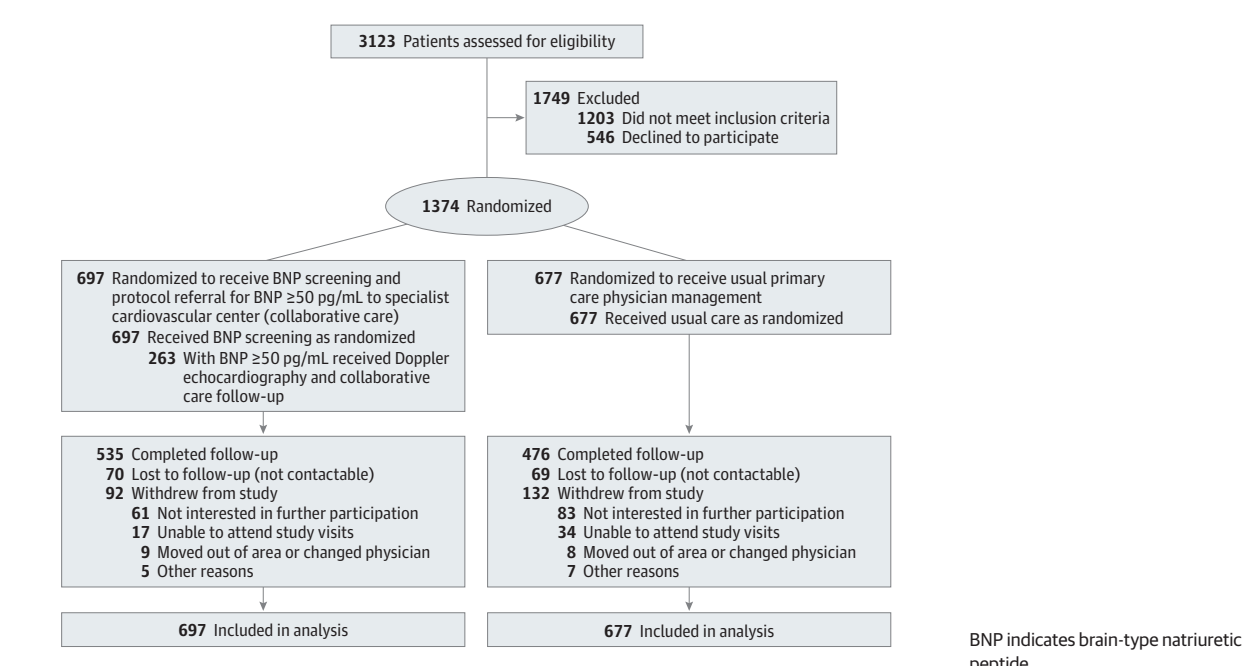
3123 Patients assessed for eligibility

1749 Excluded
1203 Did not meet inclusion criteria
546 Declined to participate

1374 Randomized

697 Randomized to receive BNP screening and protocol referral for BNP ≥50 pg/mL to specialist cardiovascular center (collaborative care)
697 Received BNP screening as randomized
263 With BNP ≥50 pg/mL received Doppler echocardiography and collaborative care follow-up

677 Randomized to receive usual primary care physician management
677 Received usual care as randomized

535 Completed follow-up
70 Lost to follow-up (not contactable)
92 Withdrew from study
61 Not interested in further participation
17 Unable to attend study visits
9 Moved out of area or changed physician
5 Other reasons

476 Completed follow-up
69 Lost to follow-up (not contactable)
132 Withdrew from study
83 Not interested in further participation
34 Unable to attend study visits
8 Moved out of area or changed physician
7 Other reasons

697 Included in analysis

677 Included in analysis

BNP indicates brain-type natriuretic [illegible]